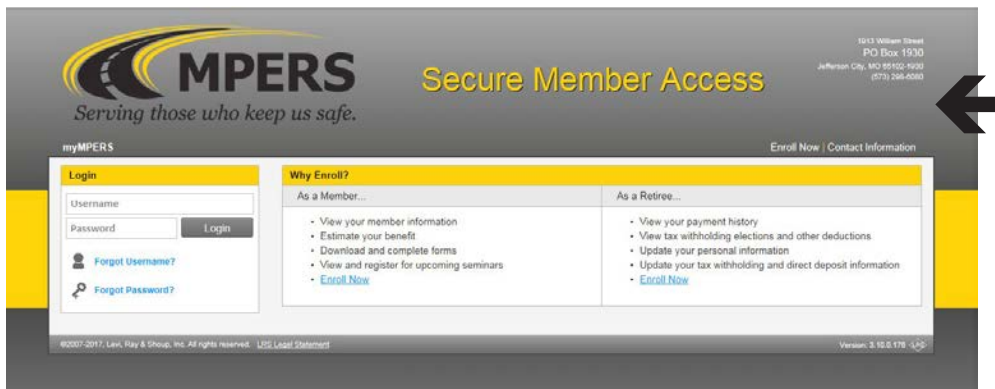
MPERS
Serving those who keep us safe.

Secure Member Access

1913 William Street
PO Box 1930
Jefferson City, MO 65102-1930
(573) 298-6080

myMPERS

Enroll Now | Contact Information

Login

Username
Password
Login

Forgot Username?
Forgot Password?

Why Enroll?

| As a Member... | As a Retiree... |
|---|---|
| • View your member information<br>• Estimate your benefit<br>• Download and complete forms<br>• View and register for upcoming seminars<br>• Enroll Now | • View your payment history<br>• View tax withholding elections and other deductions<br>• Update your personal information<br>• Update your tax withholding and direct deposit information<br>• Enroll Now |

©2007-2017, Levi, Ray & Shoup, Inc. All rights reserved. LRS Legal Statement

Version: 3.10.0.178 LRS